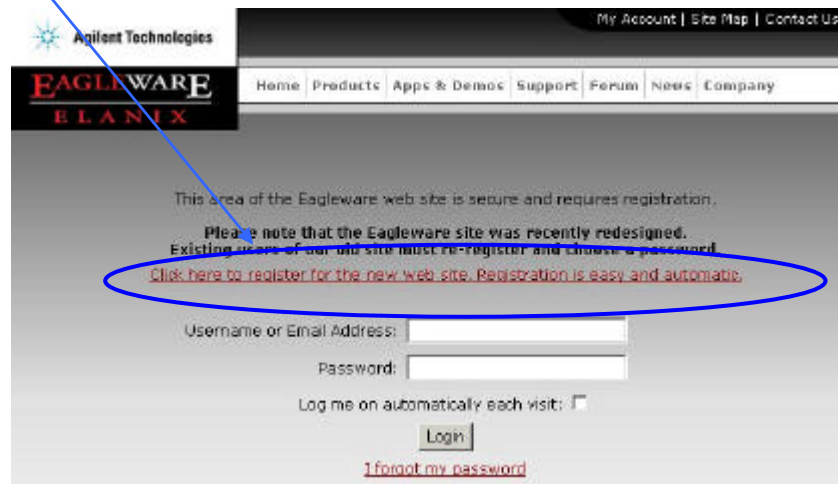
Agilent Technologies

My Account | Site Map | Contact Us

EAGLEWARE
ELANIX

Home | Products | Apps & Demos | Support | Forum | News | Company

This area of the Eagleware web site is secure and requires registration.

Please note that the Eagleware site was recently redesigned.
Existing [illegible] must re-register and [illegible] password.

Click here to register for the new web site. Registration is easy and automatic.

Username or Email Address:

Password:

Log me on automatically each visit:

Login

I forgot my password